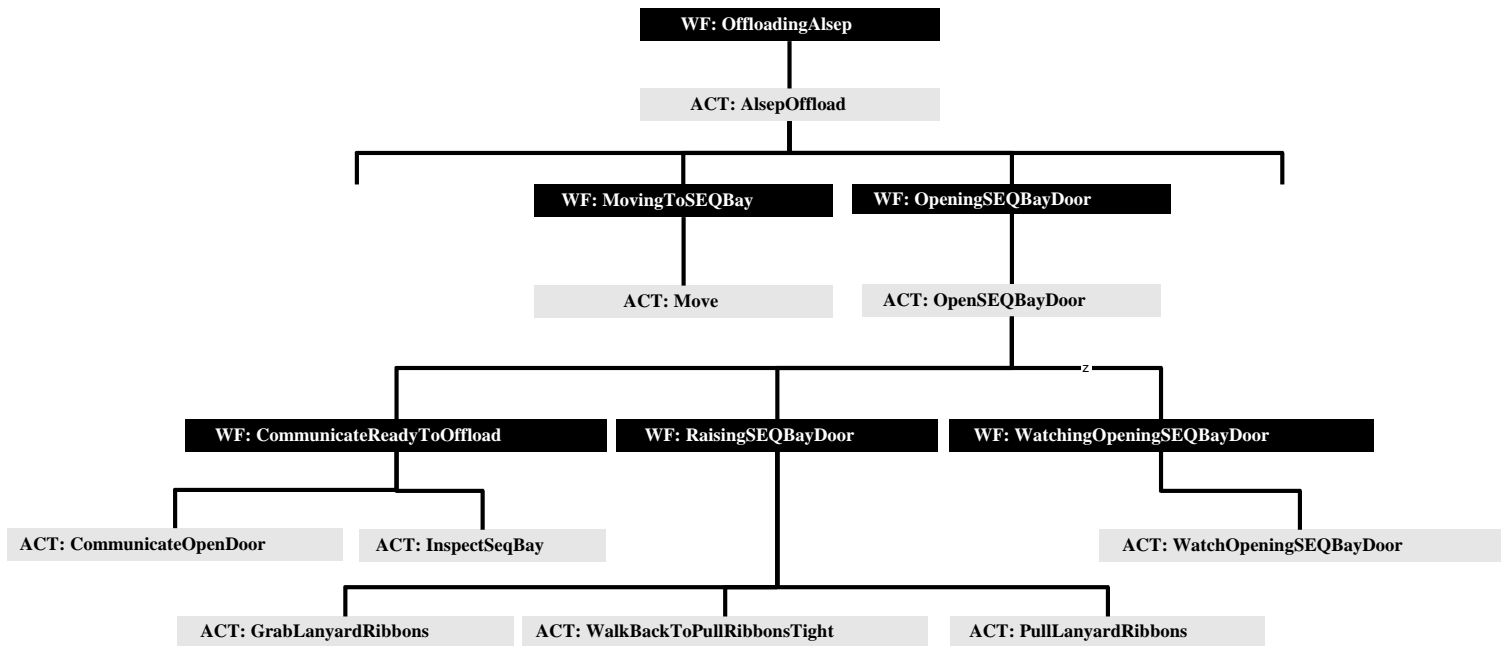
WF: OffloadingAlsep

ACT: AlsepOffload

WF: MovingToSEQBay

WF: OpeningSEQBayDoor

ACT: Move

ACT: OpenSEQBayDoor

z

WF: CommunicateReadyToOffload

WF: RaisingSEQBayDoor

WF: WatchingOpeningSEQBayDoor

ACT: CommunicateOpenDoor

ACT: InspectSeqBay

ACT: WatchOpeningSEQBayDoor

ACT: GrabLanyardRibbons

ACT: WalkBackToPullRibbonsTight

ACT: PullLanyardRibbons